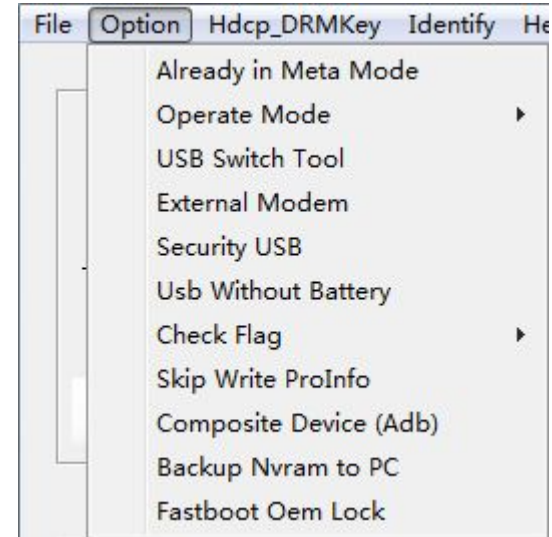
File Option Hdcp_DRMKey Identify He

Already in Meta Mode
Operate Mode
USB Switch Tool
External Modem
Security USB
Usb Without Battery
Check Flag
Skip Write ProInfo
Composite Device (Adb)
Backup Nvram to PC
Fastboot Oem Lock